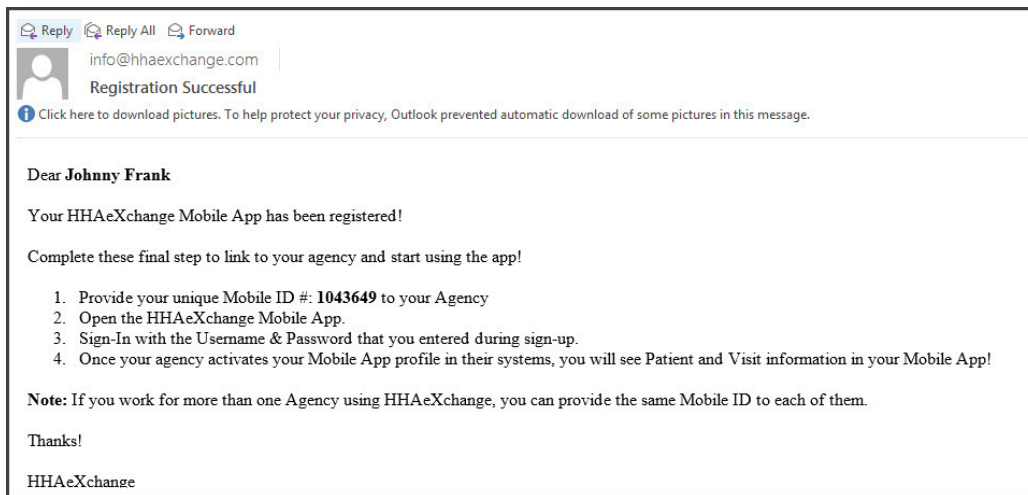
Reply Reply All Forward

info@hhaexchange.com

Registration Successful

Click here to download pictures. To help protect your privacy, Outlook prevented automatic download of some pictures in this message.

Dear **Johnny Frank**

Your HHAeXchange Mobile App has been registered!

Complete these final step to link to your agency and start using the app!

1. Provide your unique Mobile ID #: **1043649** to your Agency
2. Open the HHAeXchange Mobile App.
3. Sign-In with the Username & Password that you entered during sign-up.
4. Once your agency activates your Mobile App profile in their systems, you will see Patient and Visit information in your Mobile App!

**Note:** If you work for more than one Agency using HHAeXchange, you can provide the same Mobile ID to each of them.

Thanks!

HHAeXchange